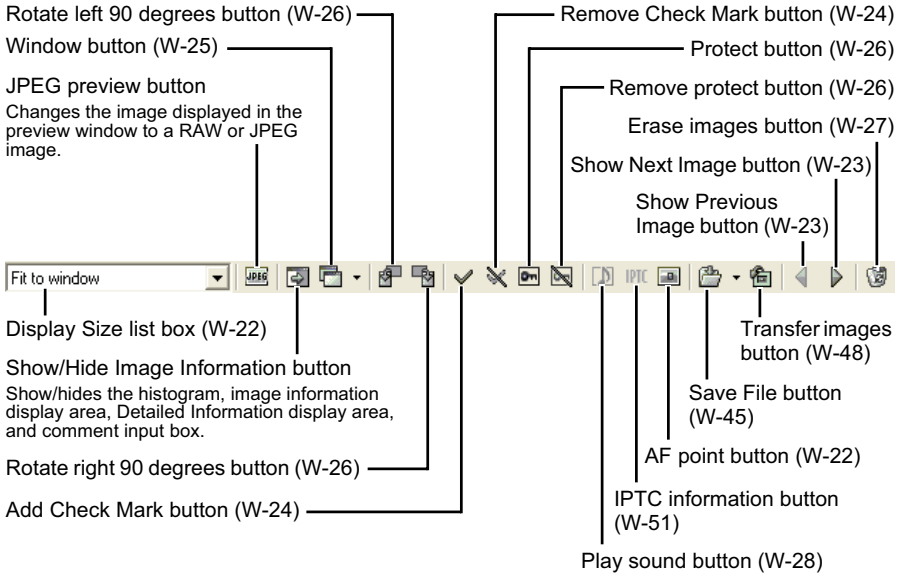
Rotate left 90 degrees button (W-26)

Window button (W-25)

JPEG preview button
Changes the image displayed in the preview window to a RAW or JPEG image.

Remove Check Mark button (W-24)

Protect button (W-26)

Remove protect button (W-26)

Erase images button (W-27)

Show Next Image button (W-23)

Show Previous Image button (W-23)

Fit to window

JPEG

IPTC

Display Size list box (W-22)

Show/Hide Image Information button
Show/hides the histogram, image information display area, Detailed Information display area, and comment input box.

Rotate right 90 degrees button (W-26)

Add Check Mark button (W-24)

Transfer images button (W-48)

Save File button (W-45)

AF point button (W-22)

IPTC information button (W-51)

Play sound button (W-28)